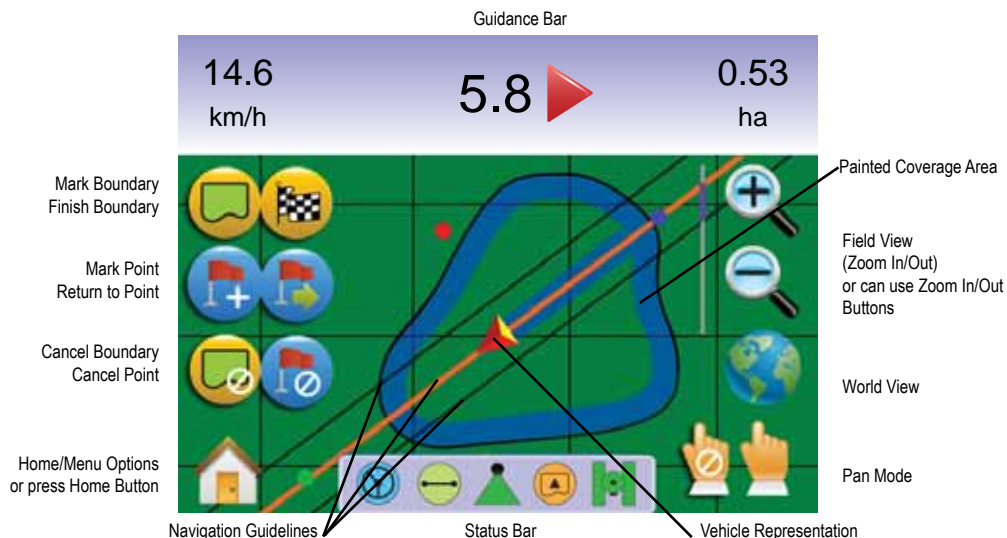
Guidance Bar

14.6
km/h

5.8

0.53
ha

Mark Boundary
Finish Boundary

Mark Point
Return to Point

Cancel Boundary
Cancel Point

Home/Menu Options
or press Home Button

Painted Coverage Area

Field View
(Zoom In/Out)
or can use Zoom In/Out Buttons

World View

Pan Mode

Navigation Guidelines

Status Bar

Vehicle Representation